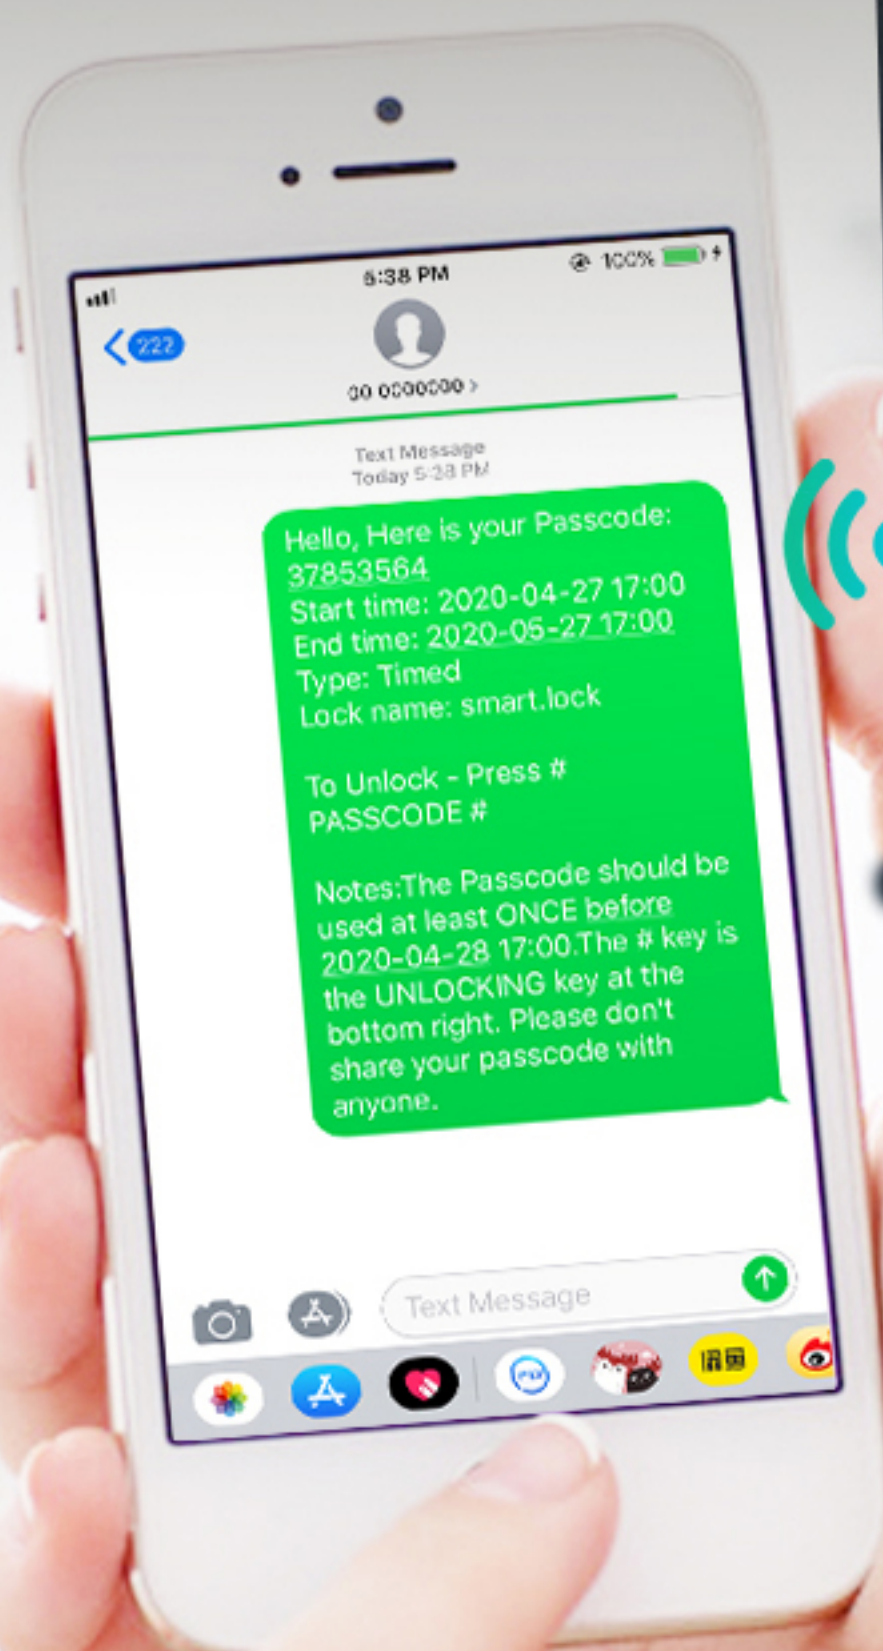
5:38 PM

100%

222

00 0000000 >

Text Message
Today 5:28 PM

Hello, Here is your Passcode: 37853564
Start time: 2020-04-27 17:00
End time: 2020-05-27 17:00
Type: Timed
Lock name: smart.lock

To Unlock - Press # PASSCODE #

Notes:The Passcode should be used at least ONCE before 2020-04-28 17:00.The # key is the UNLOCKING key at the bottom right. Please don't share your passcode with anyone.

Text Message